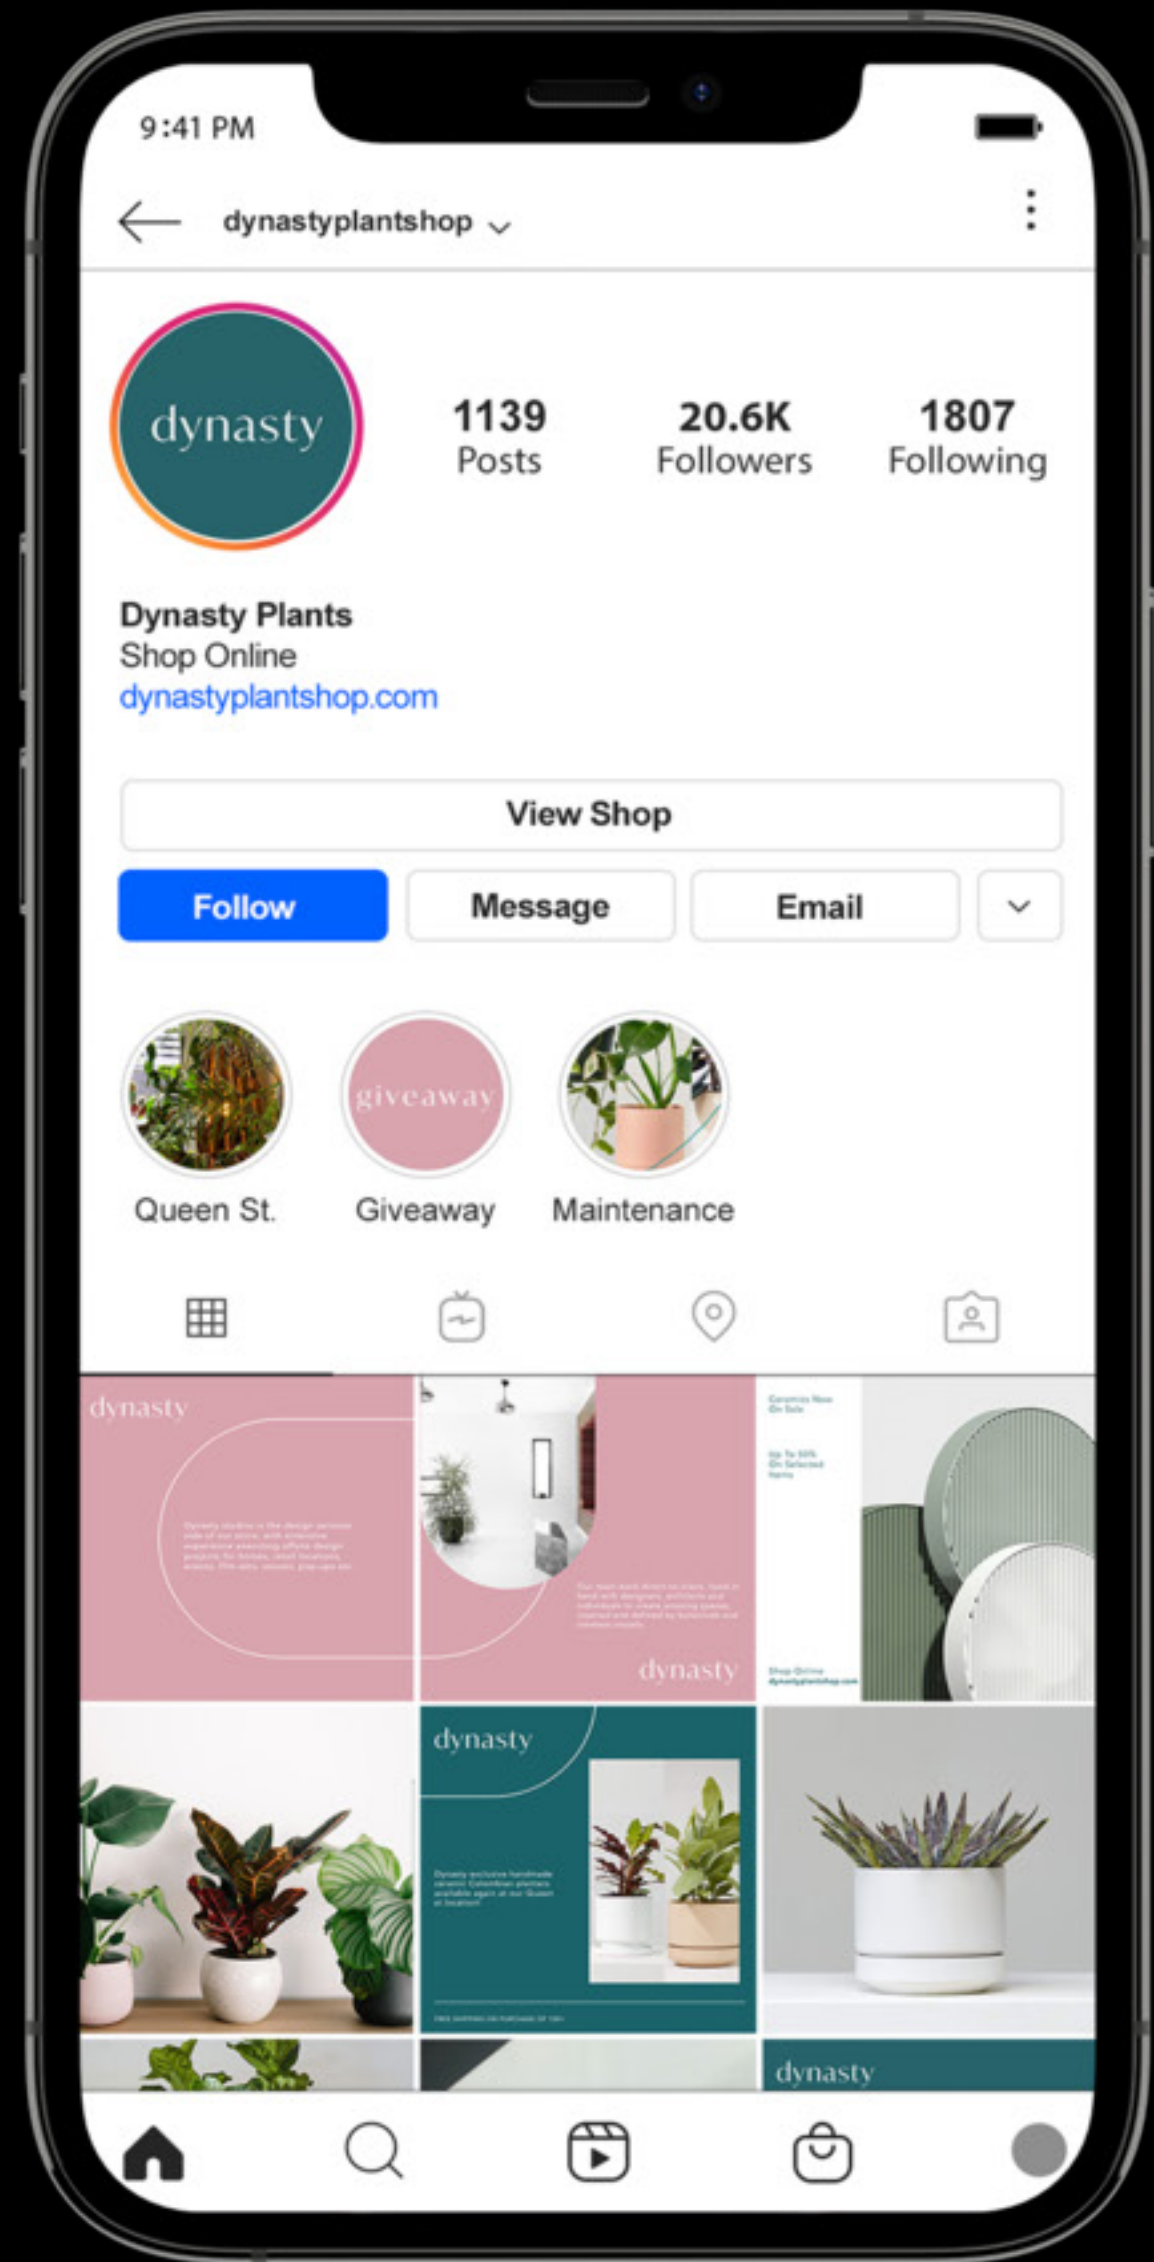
9:41 PM

dynastyplantshop

dynasty

1139
Posts

20.6K
Followers

1807
Following

Dynasty Plants
Shop Online
dynastyplantshop.com

View Shop

Follow

Message

Email

giveaway

Queen St.

Giveaway

Maintenance

dynasty

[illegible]

dynasty

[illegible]

dynasty

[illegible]

dynasty